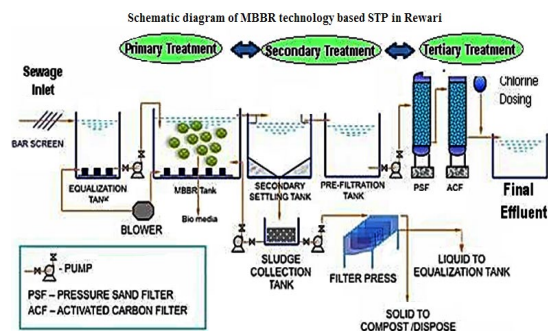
Schematic diagram of MBBR technology based STP in Rewari

Primary Treatment

Secondary Treatment

Tertiary Treatment

Sewage Inlet

BAR SCREEN

EQUALIZATION TANK

MBBR Tank

Bio media

BLOWER

SECONDARY SETTLING TANK

PRE-FILTRATION TANK

PSF

ACF

Chlorine Dosing

Final Effluent

SLUDGE COLLECTION TANK

FILTER PRESS

LIQUID TO EQUALIZATION TANK

SOLID TO COMPOST /DISPOSE

- PUMP

PSF – PRESSURE SAND FILTER

ACF – ACTIVATED CARBON FILTER